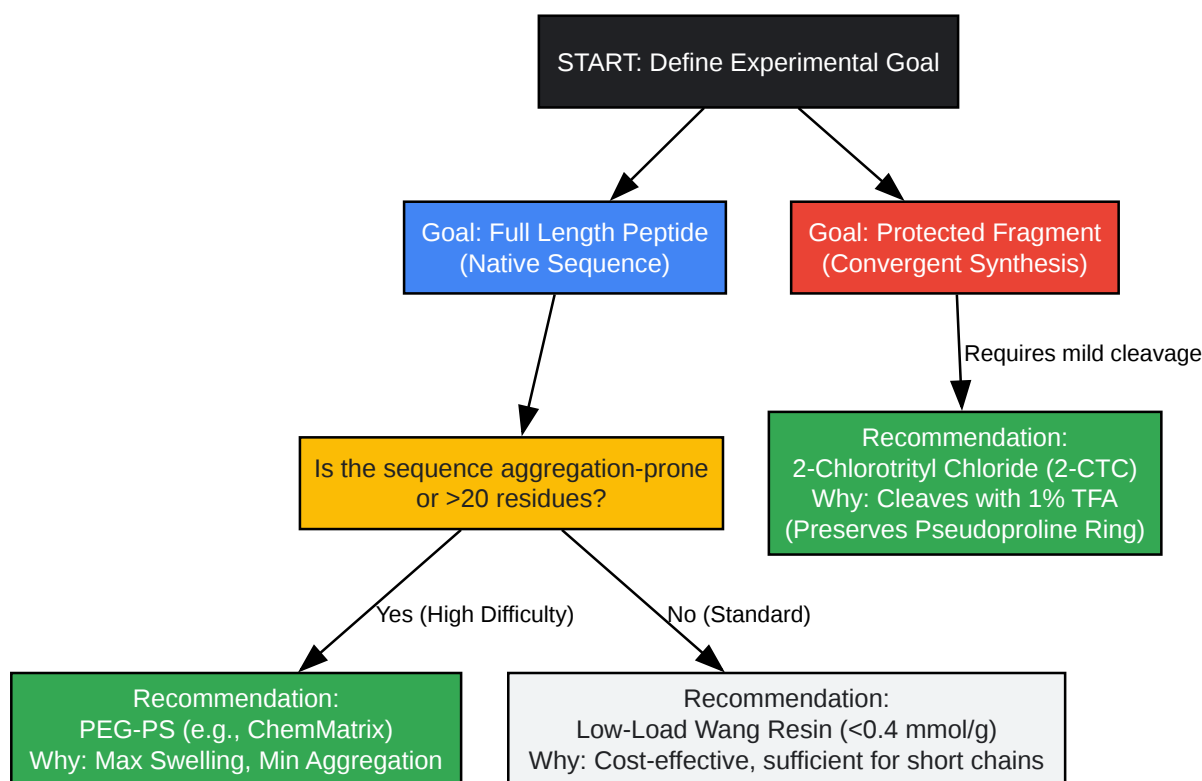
START: Define Experimental Goal

Goal: Full Length Peptide (Native Sequence)

Goal: Protected Fragment (Convergent Synthesis)

Requires mild cleavage

Recommendation: 2-Chlorotrityl Chloride (2-CTC) Why: Cleaves with 1% TFA (Preserves Pseudoproline Ring)

Is the sequence aggregation-prone or >20 residues?

Yes (High Difficulty)

No (Standard)

Recommendation: PEG-PS (e.g., ChemMatrix) Why: Max Swelling, Min Aggregation

Recommendation: Low-Load Wang Resin (<0.4 mmol/g) Why: Cost-effective, sufficient for short chains